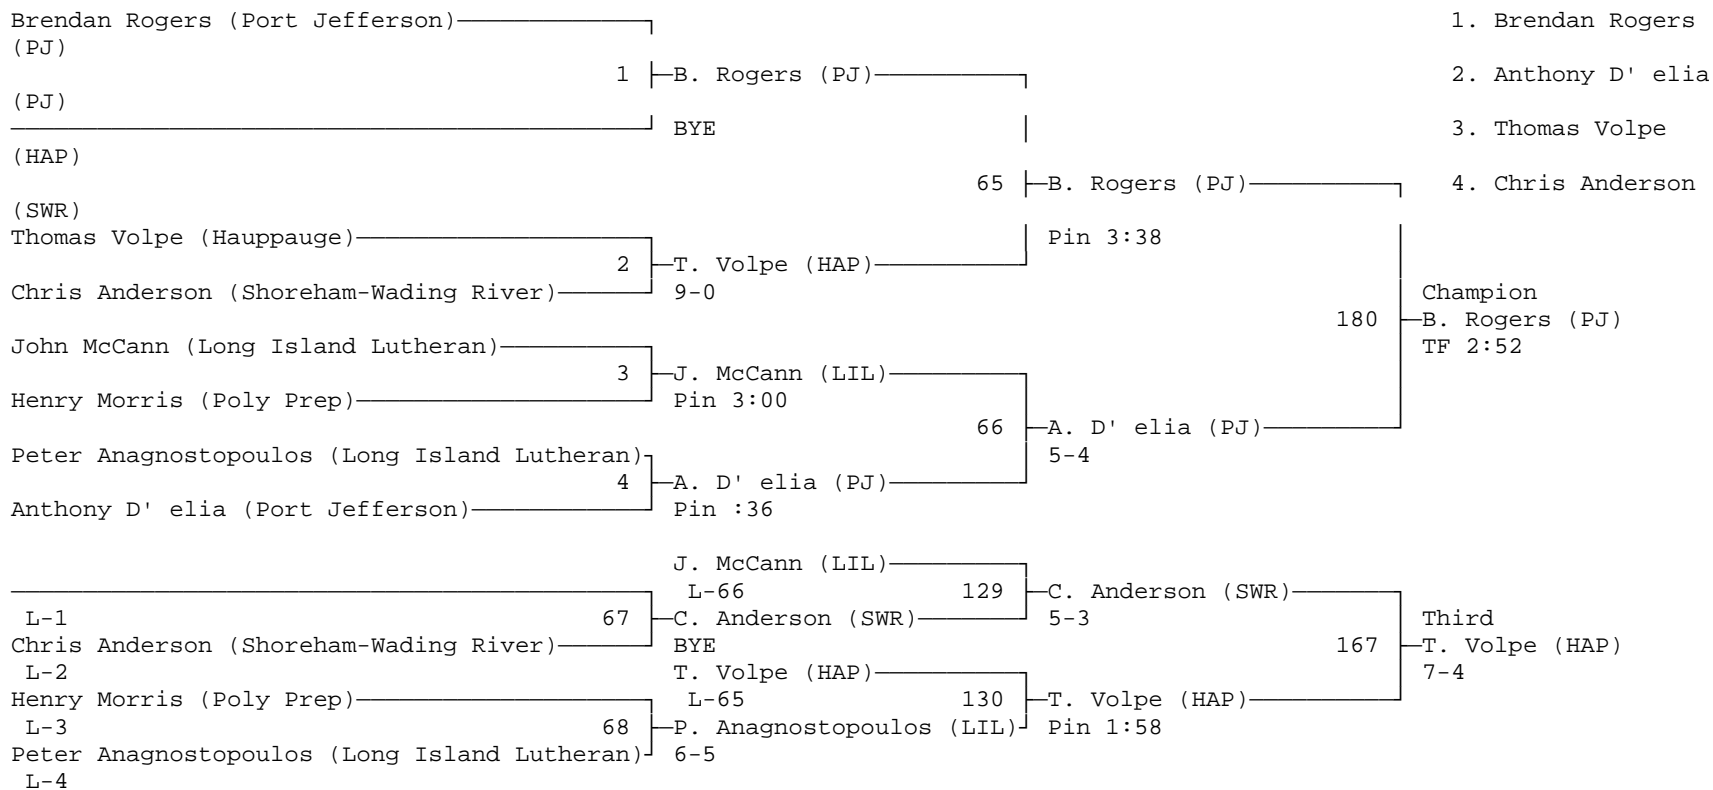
Brendan Rogers (Port Jefferson)
(PJ)
1 B. Rogers (PJ)
(PJ)
BYE
(HAP)
65 B. Rogers (PJ)
(SWR)
Thomas Volpe (Hauppauge)
Pin 3:38
2 T. Volpe (HAP)
Chris Anderson (Shoreham-Wading River)
9-0
John McCann (Long Island Lutheran)
3 J. McCann (LIL)
Henry Morris (Poly Prep)
Pin 3:00
66 A. D' elia (PJ)
Peter Anagnostopoulos (Long Island Lutheran)
5-4
4 A. D' elia (PJ)
Anthony D' elia (Port Jefferson)
Pin :36

Champion
180 B. Rogers (PJ)
TF 2:52

1. Brendan Rogers
2. Anthony D' elia
3. Thomas Volpe
4. Chris Anderson

J. McCann (LIL)
L-66
129 C. Anderson (SWR)
L-1
67 C. Anderson (SWR)
5-3
Chris Anderson (Shoreham-Wading River)
BYE
L-2
T. Volpe (HAP)
Henry Morris (Poly Prep)
L-65
130 T. Volpe (HAP)
L-3
68 P. Anagnostopoulos (LIL)
Pin 1:58
Peter Anagnostopoulos (Long Island Lutheran)
6-5
L-4

Third
167 T. Volpe (HAP)
7-4